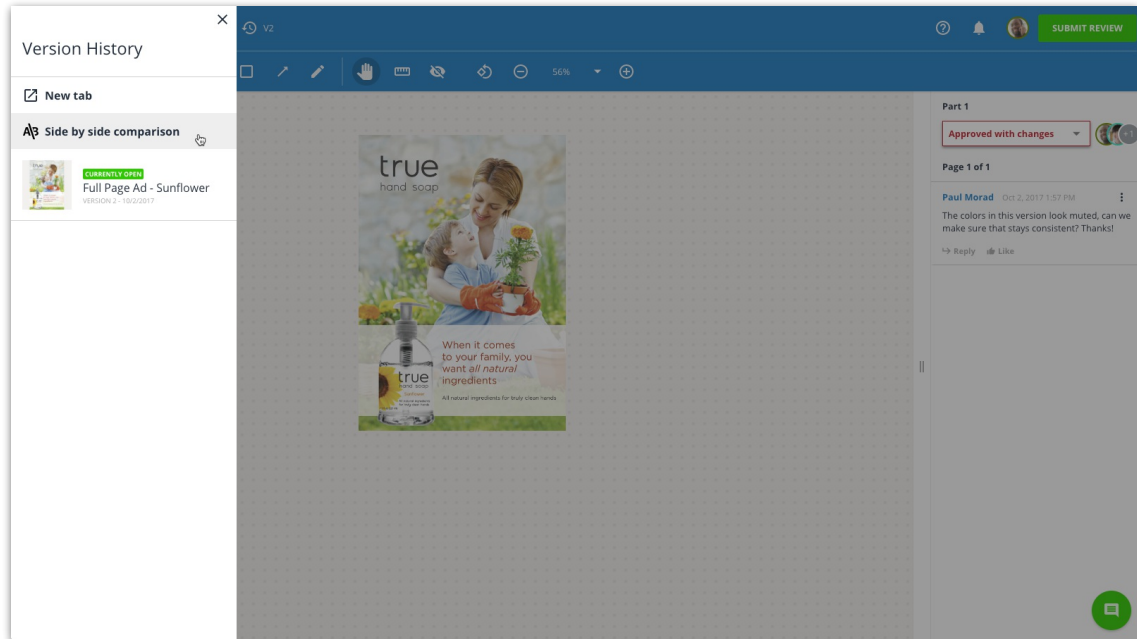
Version History

New tab

Side by side comparison

CURRENTLY OPEN
Full Page Ad - Sunflower
VERSION 2 - 10/2/2017

V2

56%

SUBMIT REVIEW

true
hand soap

When it comes to your family, you want *all natural* ingredients

All natural ingredients for truly clean hands

true
hand soap

Part 1

Approved with changes

+1

Page 1 of 1

Paul Morad Oct 2, 2017 1:57 PM

The colors in this version look muted, can we make sure that stays consistent? Thanks!

Reply Like